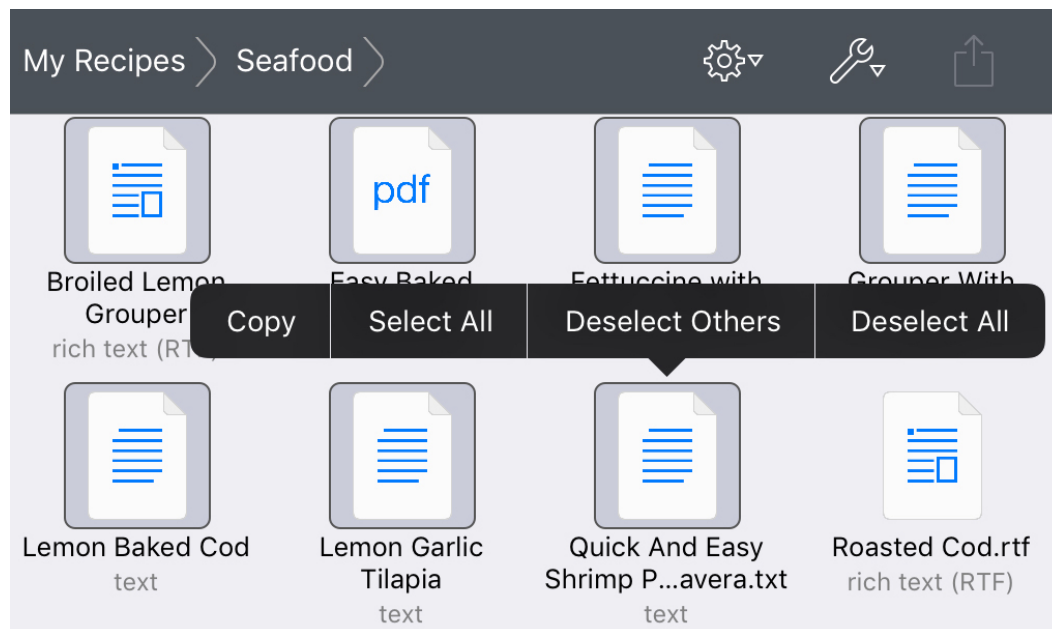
My Recipes Seafood

pdf

Broiled Lemon Grouper
rich text (RT

Easy Baked

Fettuccine with

Grouper With

Copy Select All Deselect Others Deselect All

Lemon Baked Cod
text

Lemon Garlic Tilapia
text

Quick And Easy Shrimp P...avera.txt
text

Roasted Cod.rtf
rich text (RTF)